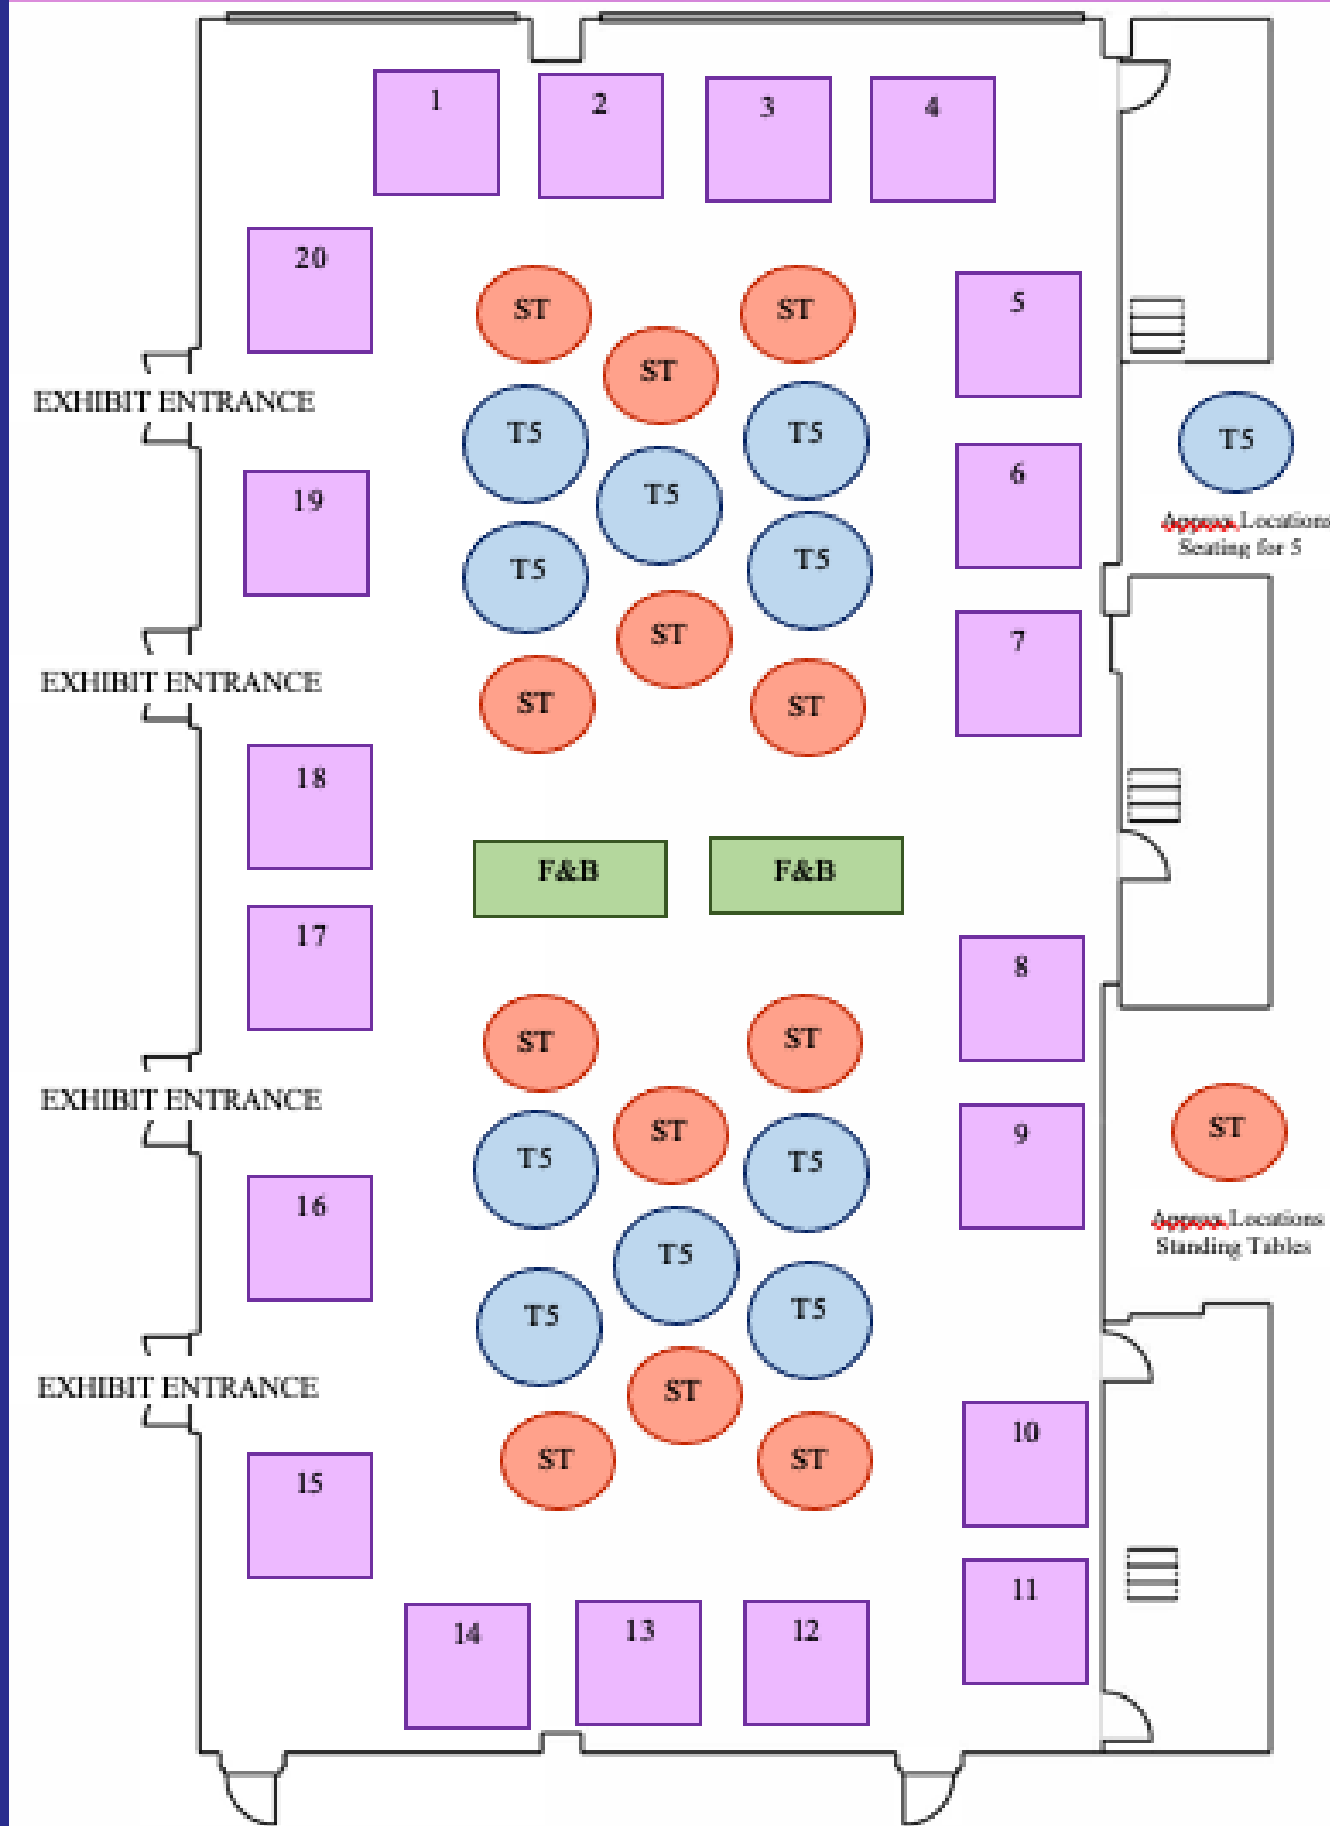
1
2
3
4
20
ST
ST
ST
5
EXHIBIT ENTRANCE
T5
T5
T5
T5
19
T5
T5
6
Approx. Locations
Seating for 5
ST
7
EXHIBIT ENTRANCE
ST
ST
18
F&B
F&B
17
8
ST
ST
EXHIBIT ENTRANCE
ST
9
ST
T5
T5
Approx. Locations
Standing Tables
16
T5
T5
T5
EXHIBIT ENTRANCE
ST
ST
ST
10
15
11
14
13
12